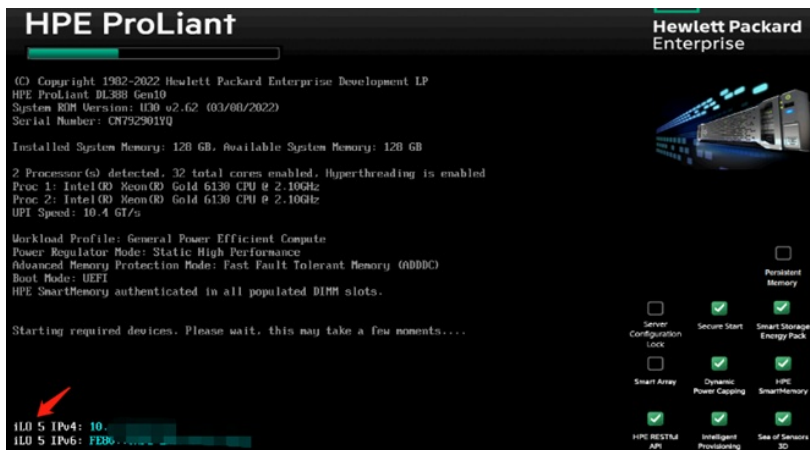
HPE ProLiant

Hewlett Packard Enterprise

(C) Copyright 1982-2022 Hewlett Packard Enterprise Development LP
HPE ProLiant DL388 Gen10
System ROM Version: U30 v2.62 (03/08/2022)
Serial Number: CN792901YQ

Installed System Memory: 128 GB, Available System Memory: 128 GB

2 Processor(s) detected, 32 total cores enabled, Hyperthreading is enabled
Proc 1: Intel(R) Xeon(R) Gold 6130 CPU @ 2.10GHz
Proc 2: Intel(R) Xeon(R) Gold 6130 CPU @ 2.10GHz
UPI Speed: 10.4 GT/s

Workload Profile: General Power Efficient Compute
Power Regulator Mode: Static High Performance
Advanced Memory Protection Mode: Fast Fault Tolerant Memory (ADDDC)
Boot Mode: UEFI
HPE SmartMemory authenticated in all populated DIMM slots.

Starting required devices. Please wait, this may take a few moments....

iLO 5 IPv4: 10.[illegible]
iLO 5 IPv6: FE80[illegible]

Persistent Memory

Server Configuration Lock

Secure Start

Smart Storage Energy Pack

Smart Array

Dynamic Power Capping

HPE SmartMemory

HPE RESTful API

Intelligent Provisioning

Sea of Sensors 3D